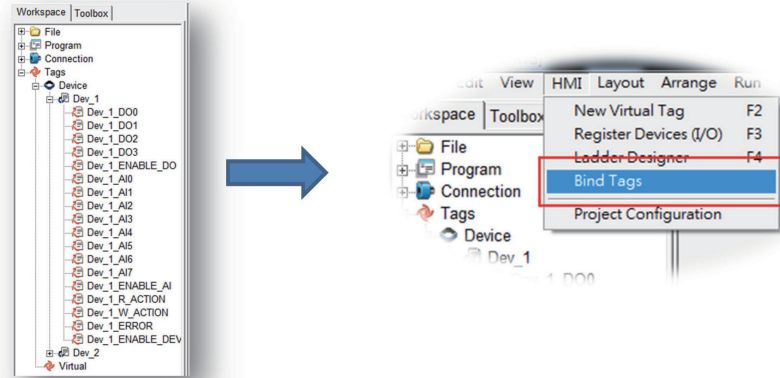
Workspace Toolbox
File
Program
Connection
Tags
Device
Dev_1
Dev_1_DO0
Dev_1_DO1
Dev_1_DO2
Dev_1_DO3
Dev_1_ENABLE_DO
Dev_1_AI0
Dev_1_AI1
Dev_1_AI2
Dev_1_AI3
Dev_1_AI4
Dev_1_AI5
Dev_1_AI6
Dev_1_AI7
Dev_1_ENABLE_AI
Dev_1_R_ACTION
Dev_1_W_ACTION
Dev_1_ERROR
Dev_1_ENABLE_DEV
Dev_2
Virtual

Edit View HMI Layout Arrange Run
New Virtual Tag F2
Register Devices (I/O) F3
Ladder Designer F4
Bind Tags
Project Configuration
orkspace Toolbox
File
Program
Connection
Tags
Device
Dev_1
Dev_1_DO0